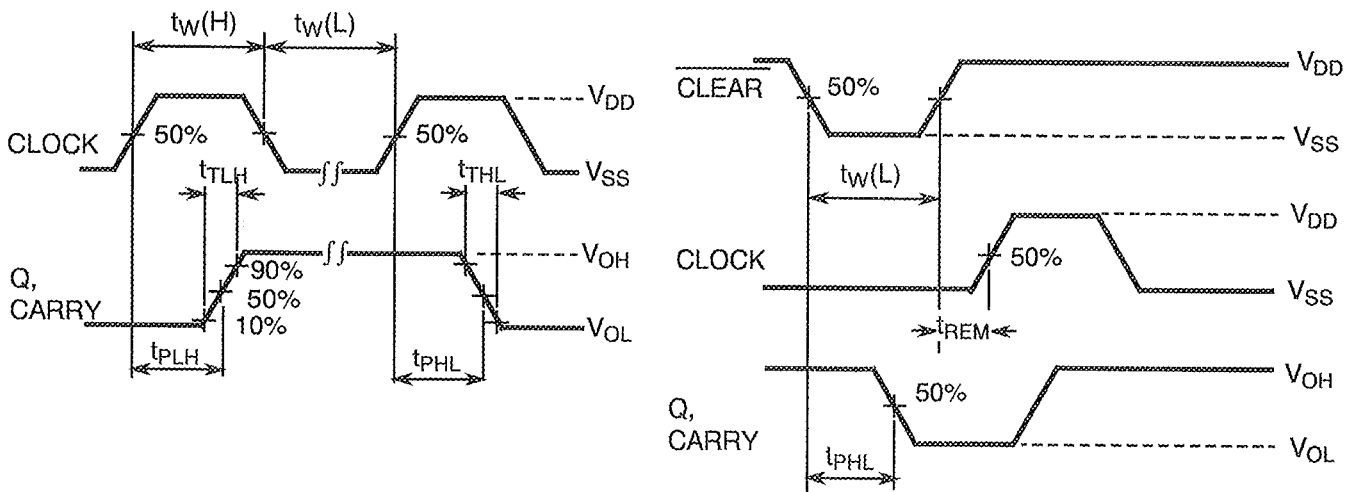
$t_W(H)$ $t_W(L)$

$V_{DD}$

CLOCK 50% 50%

$t_{TLH}$ $t_{THL}$ $V_{SS}$

$V_{OH}$

90%

Q, CARRY 50%

10% $V_{OL}$

$t_{PLH}$ $t_{PHL}$

$V_{DD}$

$\overline{CLEAR}$ 50%

$V_{SS}$

$t_W(L)$

$V_{DD}$

CLOCK 50%

$V_{SS}$

$t_{REM}$

$V_{OH}$

50%

Q, CARRY

$V_{OL}$

$t_{PHL}$